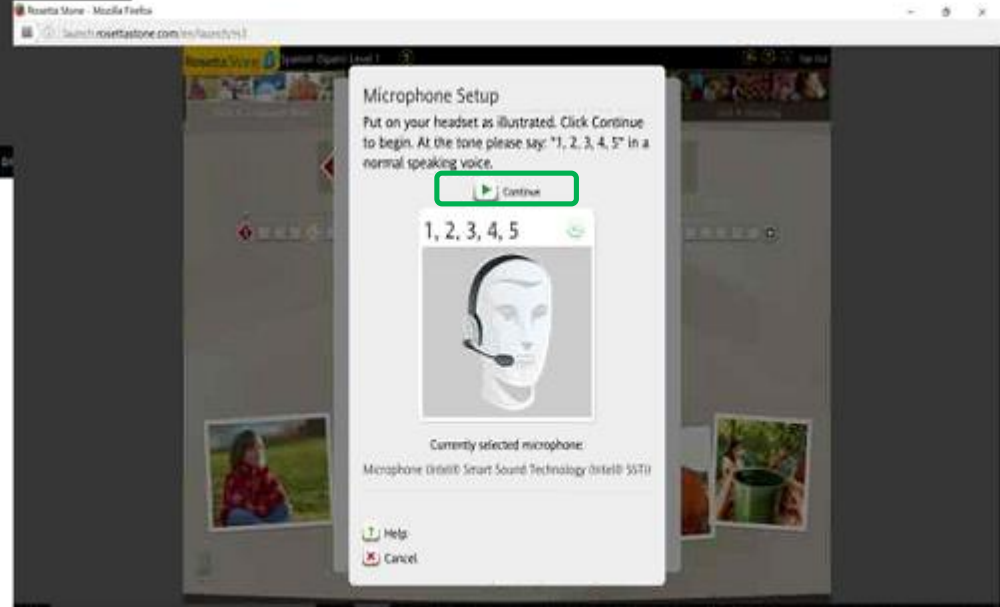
Rosetta Stone - Mozilla Firefox

launch.rosettastone.com/en/launch/#3

Rosetta Stone

Spanish (Spain) Level 1

Microphone Setup

Put on your headset as illustrated. Click Continue to begin. At the tone please say: "1, 2, 3, 4, 5" in a normal speaking voice.

Continue

1, 2, 3, 4, 5

Currently selected microphone:

Microphone (Intel® Smart Sound Technology (Intel® SST))

Help

Cancel